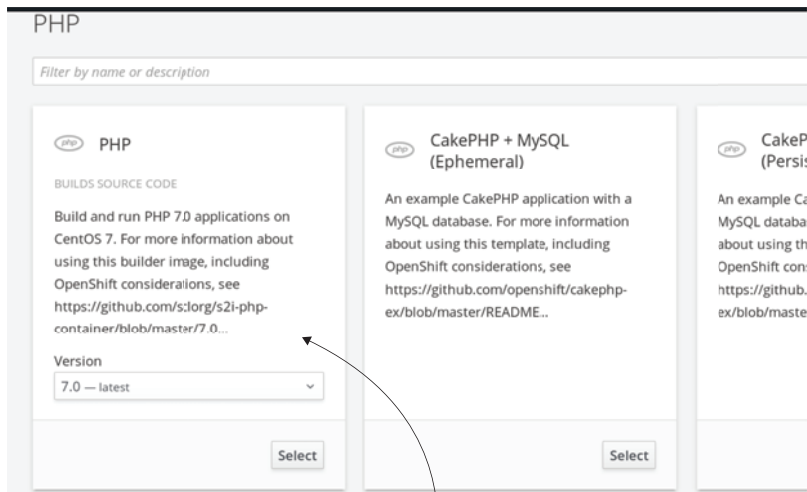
PHP

Filter by name or description

php PHP

BUILDS SOURCE CODE

Build and run PHP 7.0 applications on CentOS 7. For more information about using this builder image, including OpenShift considerations, see https://github.com/sclorg/s2i-php-container/blob/master/7.0...

Version

7.0 — latest

Select

php CakePHP + MySQL (Ephemeral)

An example CakePHP application with a MySQL database. For more information about using this template, including OpenShift considerations, see https://github.com/openshift/cakephp-ex/blob/master/README...

Select

php CakeP (Persis

An example Ca MySQL databa about using th OpenShift cons https://github. ex/blob/maste